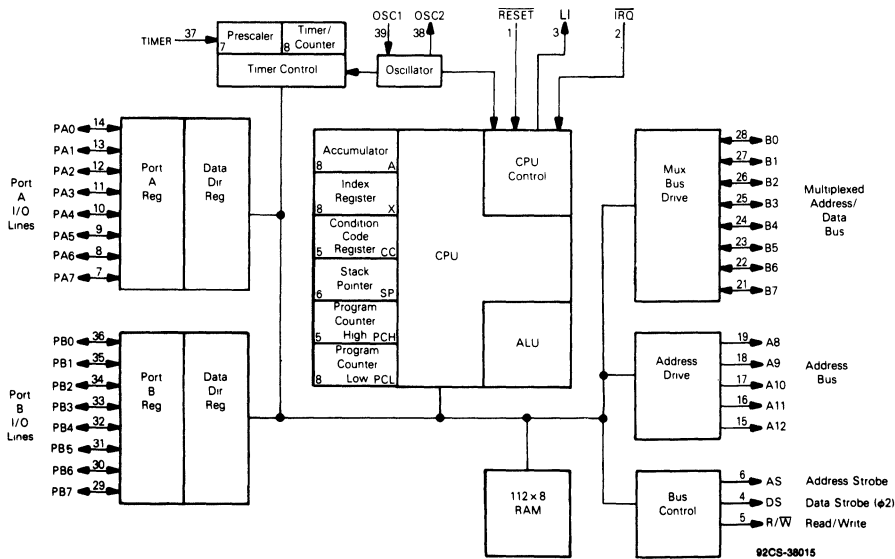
TIMER 37 7 Prescaler 8 Timer/Counter
Timer Control
OSC1 39 OSC2 38
Oscillator
$\overline{RESET}$ 1
LI 3
$\overline{IRQ}$ 2

PA0 14
PA1 13
PA2 12
PA3 11
PA4 10
PA5 9
PA6 8
PA7 7

Port A I/O Lines

Port A Reg
Data Dir Reg

8 Accumulator A
8 Index Register X
5 Condition Code Register CC
6 Stack Pointer SP
5 Program Counter High PCH
8 Program Counter Low PCL

CPU Control
CPU
ALU

Mux Bus Drive
28 B0
27 B1
26 B2
25 B3
24 B4
23 B5
22 B6
21 B7

Multiplexed Address/ Data Bus

PB0 36
PB1 35
PB2 34
PB3 33
PB4 32
PB5 31
PB6 30
PB7 29

Port B I/O Lines

Port B Reg
Data Dir Reg

Address Drive
19 A8
18 A9
17 A10
16 A11
15 A12

Address Bus

112 × 8 RAM

Bus Control
6 AS Address Strobe
4 DS Data Strobe ($\phi 2$)
5 R/$\overline{W}$ Read/Write

92CS-38015